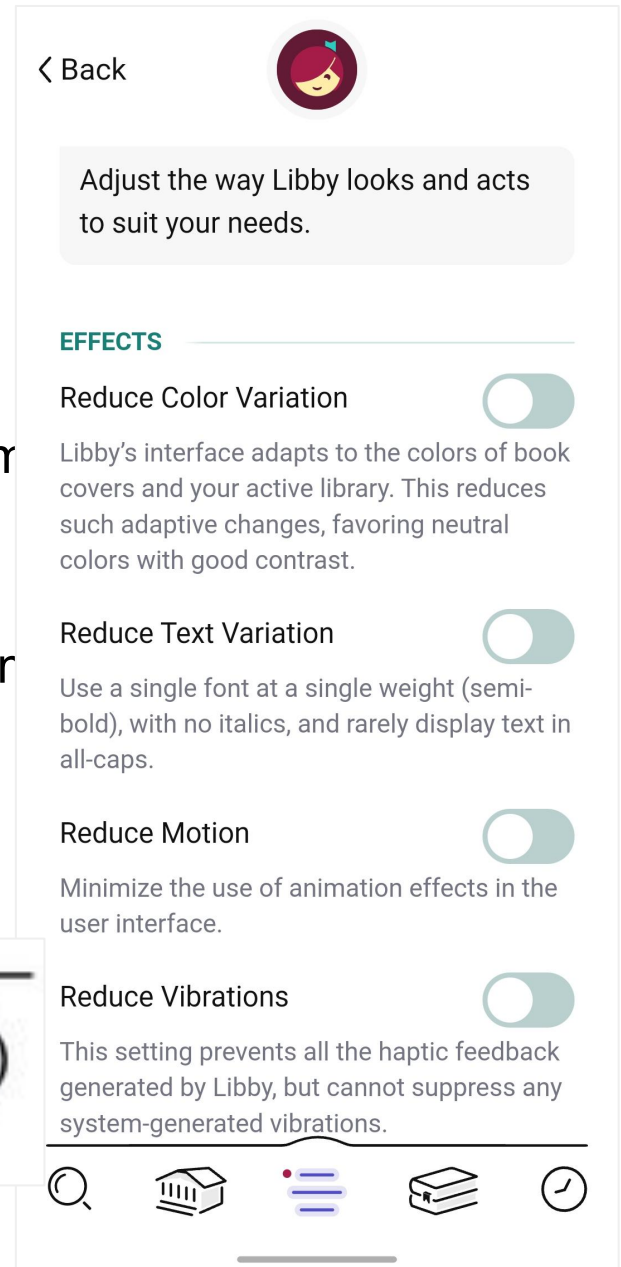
‹ Back

Adjust the way Libby looks and acts to suit your needs.

EFFECTS

Reduce Color Variation

Libby's interface adapts to the colors of book covers and your active library. This reduces such adaptive changes, favoring neutral colors with good contrast.

Reduce Text Variation

Use a single font at a single weight (semi-bold), with no italics, and rarely display text in all-caps.

Reduce Motion

Minimize the use of animation effects in the user interface.

Reduce Vibrations

This setting prevents all the haptic feedback generated by Libby, but cannot suppress any system-generated vibrations.